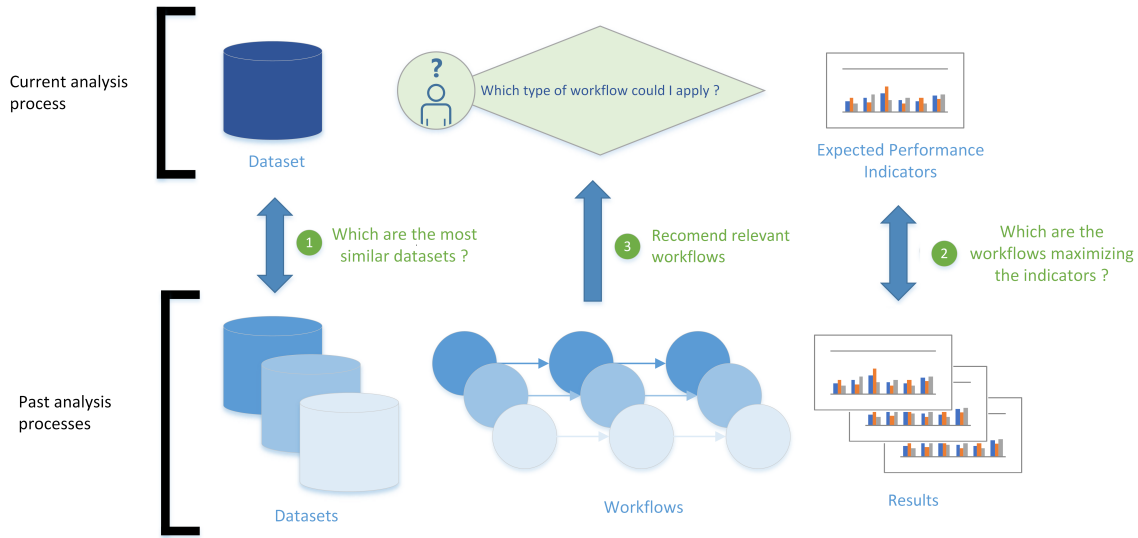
Current analysis process

Dataset

?

Which type of workflow could I apply ?

Expected Performance Indicators

1 Which are the most similar datasets ?

3 Recomend relevant workflows

2 Which are the workflows maximizing the indicators ?

Past analysis processes

Datasets

Workflows

Results